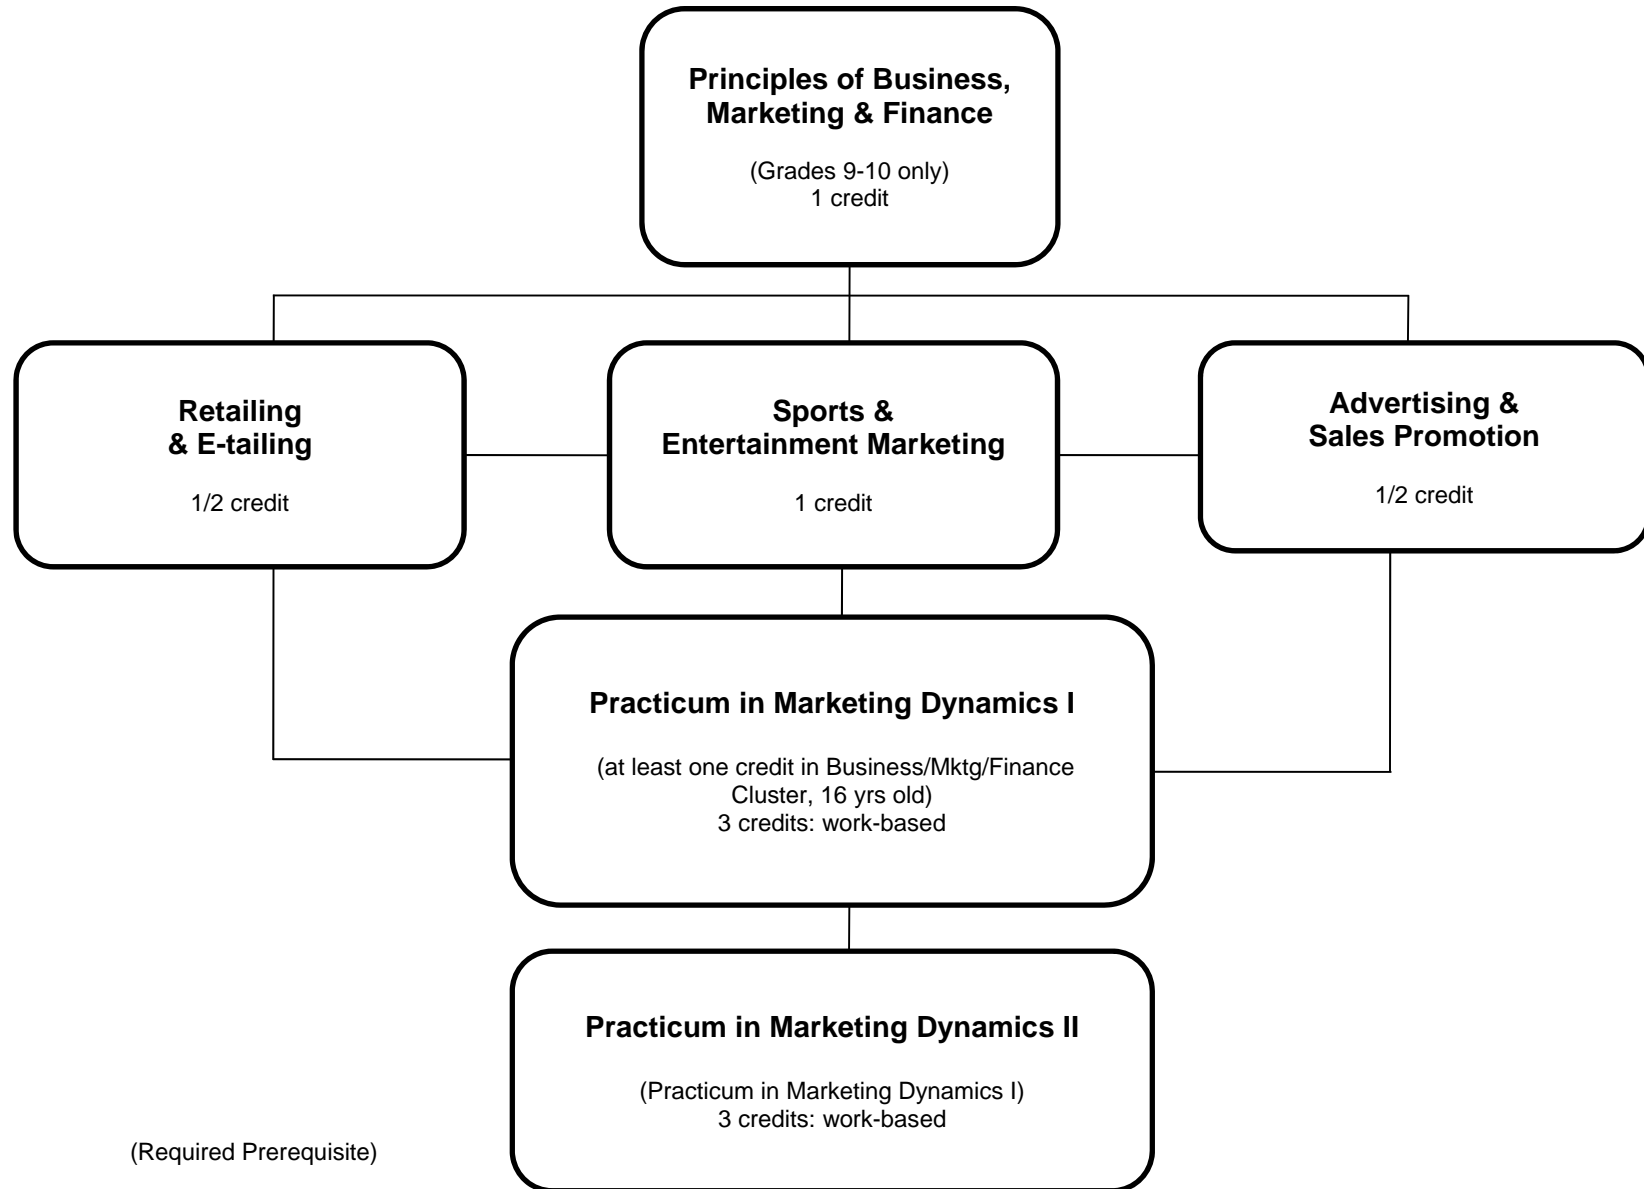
**Principles of Business, Marketing & Finance**

(Grades 9-10 only)
1 credit

**Retailing & E-tailing**

1/2 credit

**Sports & Entertainment Marketing**

1 credit

**Advertising & Sales Promotion**

1/2 credit

**Practicum in Marketing Dynamics I**

(at least one credit in Business/Mktg/Finance Cluster, 16 yrs old)
3 credits: work-based

**Practicum in Marketing Dynamics II**

(Practicum in Marketing Dynamics I)
3 credits: work-based

(Required Prerequisite)